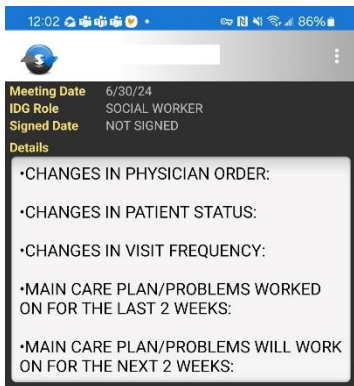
12:02 86%

Meeting Date 6/30/24
IDG Role SOCIAL WORKER
Signed Date NOT SIGNED
Details

•CHANGES IN PHYSICIAN ORDER:

•CHANGES IN PATIENT STATUS:

•CHANGES IN VISIT FREQUENCY:

•MAIN CARE PLAN/PROBLEMS WORKED ON FOR THE LAST 2 WEEKS:

•MAIN CARE PLAN/PROBLEMS WILL WORK ON FOR THE NEXT 2 WEEKS: